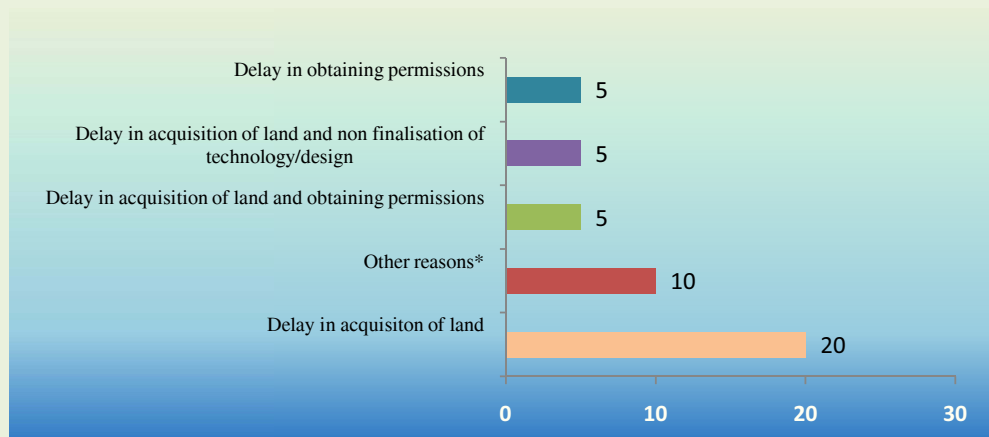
Delay in obtaining permissions
5

Delay in acquisition of land and non finalisation of technology/design
5

Delay in acquisition of land and obtaining permissions
5

Other reasons*
10

Delay in acquisiton of land
20

0
10
20
30